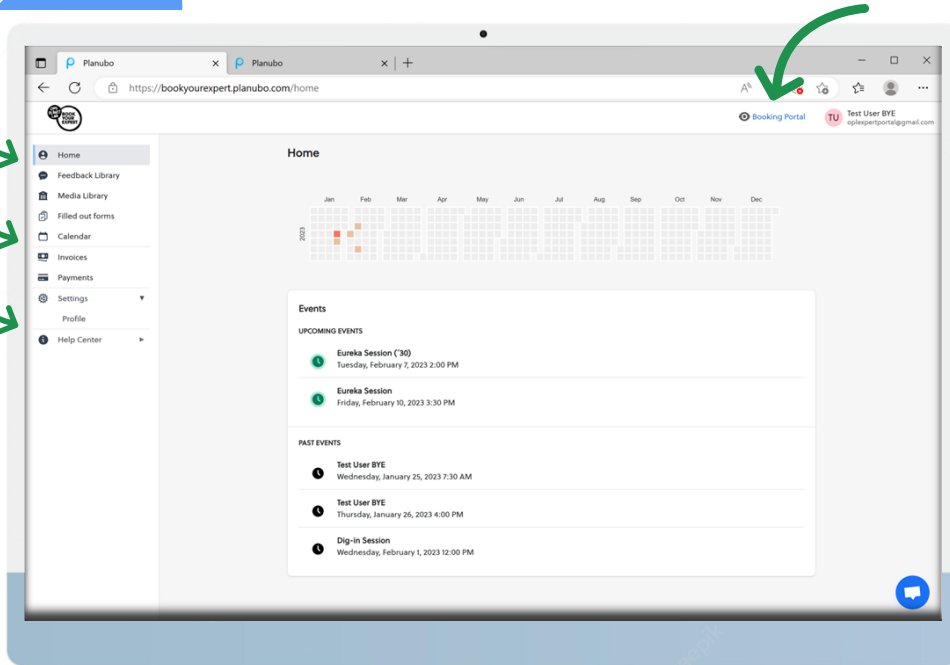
Planubo
Planubo
https://bookyourexpert.planubo.com/home

BOOK YOUR EXPERT

Booking Portal
TU Test User BYE
oplexpertportal@gmail.com

Home
Feedback Library
Media Library
Filled out forms
Calendar
Invoices
Payments
Settings
Profile
Help Center

Home

Jan Feb Mar Apr May Jun Jul Aug Sep Oct Nov Dec
2023

Events

UPCOMING EVENTS

Eureka Session (`30)
Tuesday, February 7, 2023 2:00 PM

Eureka Session
Friday, February 10, 2023 3:30 PM

PAST EVENTS

Test User BYE
Wednesday, January 25, 2023 7:30 AM

Test User BYE
Thursday, January 26, 2023 4:00 PM

Dig-in Session
Wednesday, February 1, 2023 12:00 PM